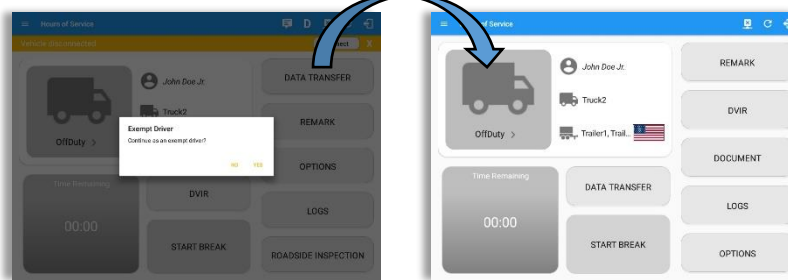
Hours of Service
Vehicle disconnected
John Doe Jr.
Truck2
OffDuty >
Exempt Driver
Continue as an exempt driver?
NO YES
DATA TRANSFER
REMARK
OPTIONS
Time Remaining
00:00
DVIR
LOGS
START BREAK
ROADSIDE INSPECTION

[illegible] of Service
John Doe Jr.
Truck2
OffDuty >
Trailer1, Trail...
REMARK
DVIR
DOCUMENT
Time Remaining
00:00
DATA TRANSFER
START BREAK
LOGS
OPTIONS